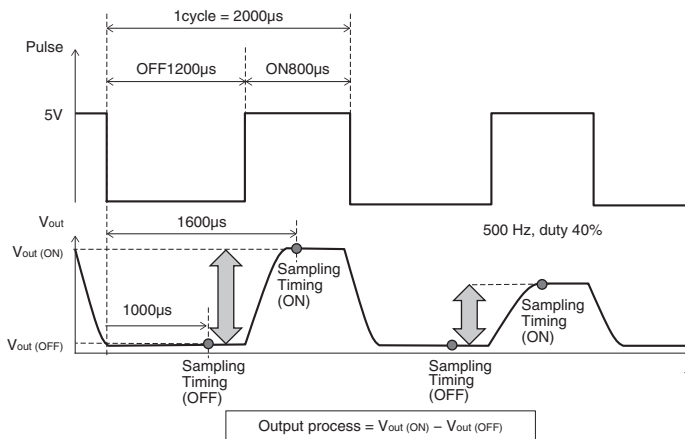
1cycle = 2000μs

Pulse

OFF1200μs

ON800μs

5V

$V_{out}$

1600μs

500 Hz, duty 40%

$V_{out\ (ON)}$

Sampling Timing (ON)

1000μs

Sampling Timing (ON)

$V_{out\ (OFF)}$

Sampling Timing (OFF)

Sampling Timing (OFF)

Output process = $V_{out\ (ON)} - V_{out\ (OFF)}$